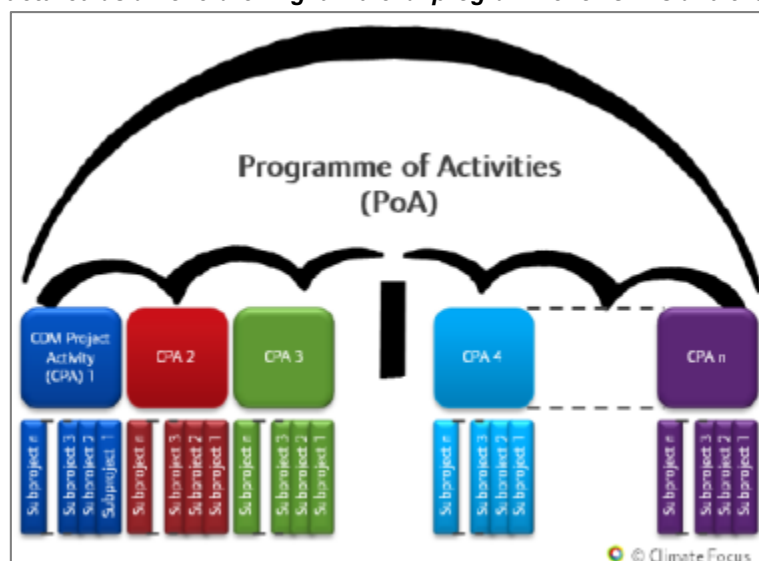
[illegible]

Programme of Activities (PoA)

CDM Project Activity (CPA) 1

CPA 2

CPA 3

CPA 4

CPA n

Subproject n
Subproject 3
Subproject 2
Subproject 1

Subproject n
Subproject 3
Subproject 2
Subproject 1

Subproject n
Subproject 3
Subproject 2
Subproject 1

Subproject n
Subproject 3
Subproject 2
Subproject 1

Subproject n
Subproject 3
Subproject 2
Subproject 1

© Climate Focus